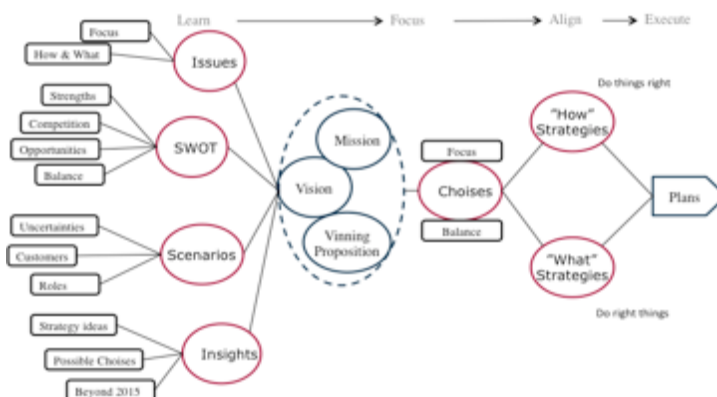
Learn → Focus → Align → Execute

Focus
How & What
Issues

Strengths
Competition
Opportunities
Balance
SWOT

Uncertainties
Customers
Roles
Scenarios

Strategy ideas
Possible Choises
Beyond 2015
Insights

Mission
Vision
Vinning Proposition

Focus
Choises
Balance

Do things right
"How" Strategies
"What" Strategies
Do right things

Plans